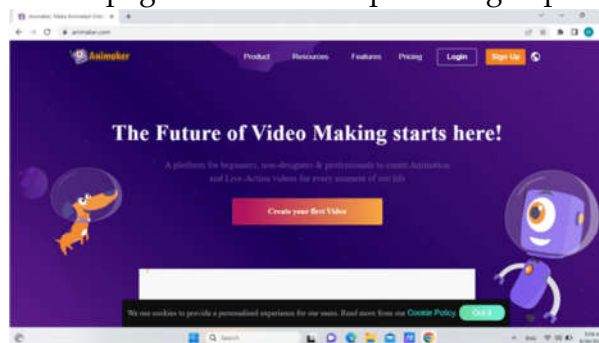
Animaker, Make Animated Vide

animaker.com

Animaker

Product Resources Features Pricing Login Sign Up

The Future of Video Making starts here!

A platform for beginners, non-designers & professionals to create Animation and Live-Action videos for every moment of our life

Create your first Video

We use cookies to provide a personalised experience for our users. Read more from our Cookie Policy. Got it

Search